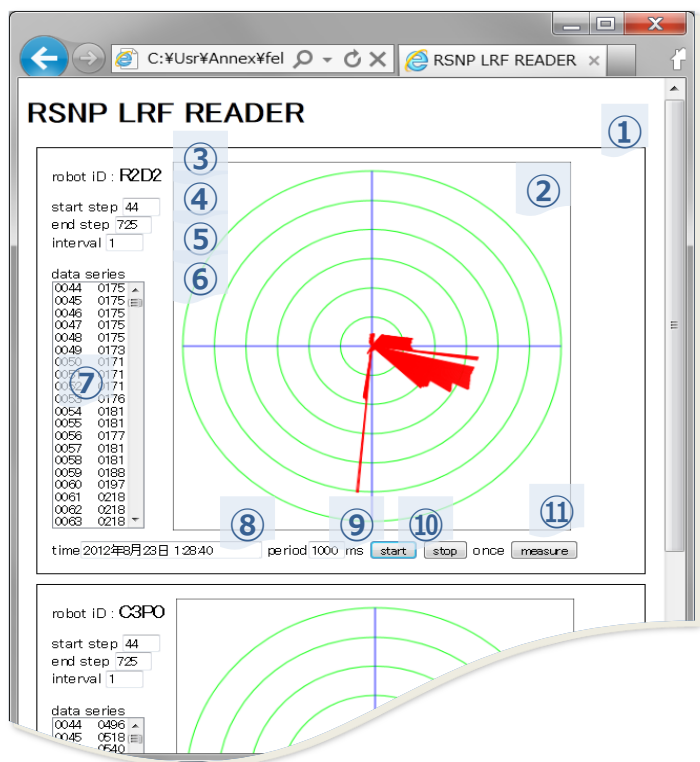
C:¥Usr¥Annex¥fel

RSNP LRF READER

RSNP LRF READER

①

robot iD : R2D2

③

②

start step 44

④

end step 725

⑤

interval 1

⑥

data series

| | |
|---|---|
| 0044 | 0175 |
| 0045 | 0175 |
| 0046 | 0175 |
| 0047 | 0175 |
| 0048 | 0175 |
| 0049 | 0173 |
| 0050 | 0171 |
| 0051 | 0171 |
| 0052 | 0171 |
| 0053 | 0176 |
| 0054 | 0181 |
| 0055 | 0181 |
| 0056 | 0177 |
| 0057 | 0181 |
| 0058 | 0181 |
| 0059 | 0188 |
| 0060 | 0197 |
| 0061 | 0218 |
| 0062 | 0218 |
| 0063 | 0218 |

⑦

⑧ ⑨ ⑩ ⑪

time 2012年8月23日 1:28:40 period 1000 ms start stop once measure

robot iD : C3P0

start step 44

end step 725

interval 1

data series

| | |
|---|---|
| 0044 | 0496 |
| 0045 | 0518 |
| | 0540 |